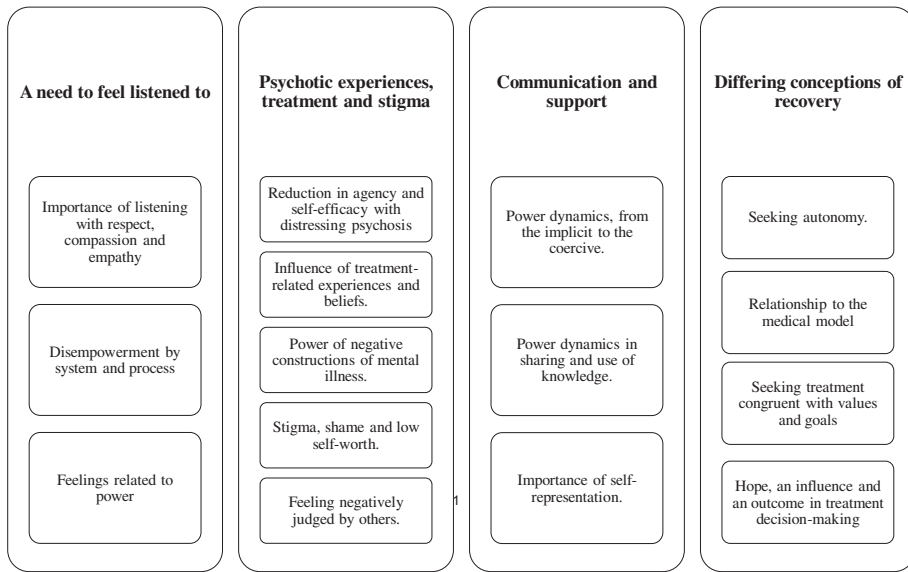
A need to feel listened to

Importance of listening with respect, compassion and empathy

Disempowerment by system and process

Feelings related to power

Psychotic experiences, treatment and stigma

Reduction in agency and self-efficacy with distressing psychosis

Influence of treatment-related experiences and beliefs.

Power of negative constructions of mental illness.

Stigma, shame and low self-worth.

Feeling negatively judged by others.

1

Communication and support

Power dynamics, from the implicit to the coercive.

Power dynamics in sharing and use of knowledge.

Importance of self-representation.

Differing conceptions of recovery

Seeking autonomy.

Relationship to the medical model

Seeking treatment congruent with values and goals

Hope, an influence and an outcome in treatment decision-making